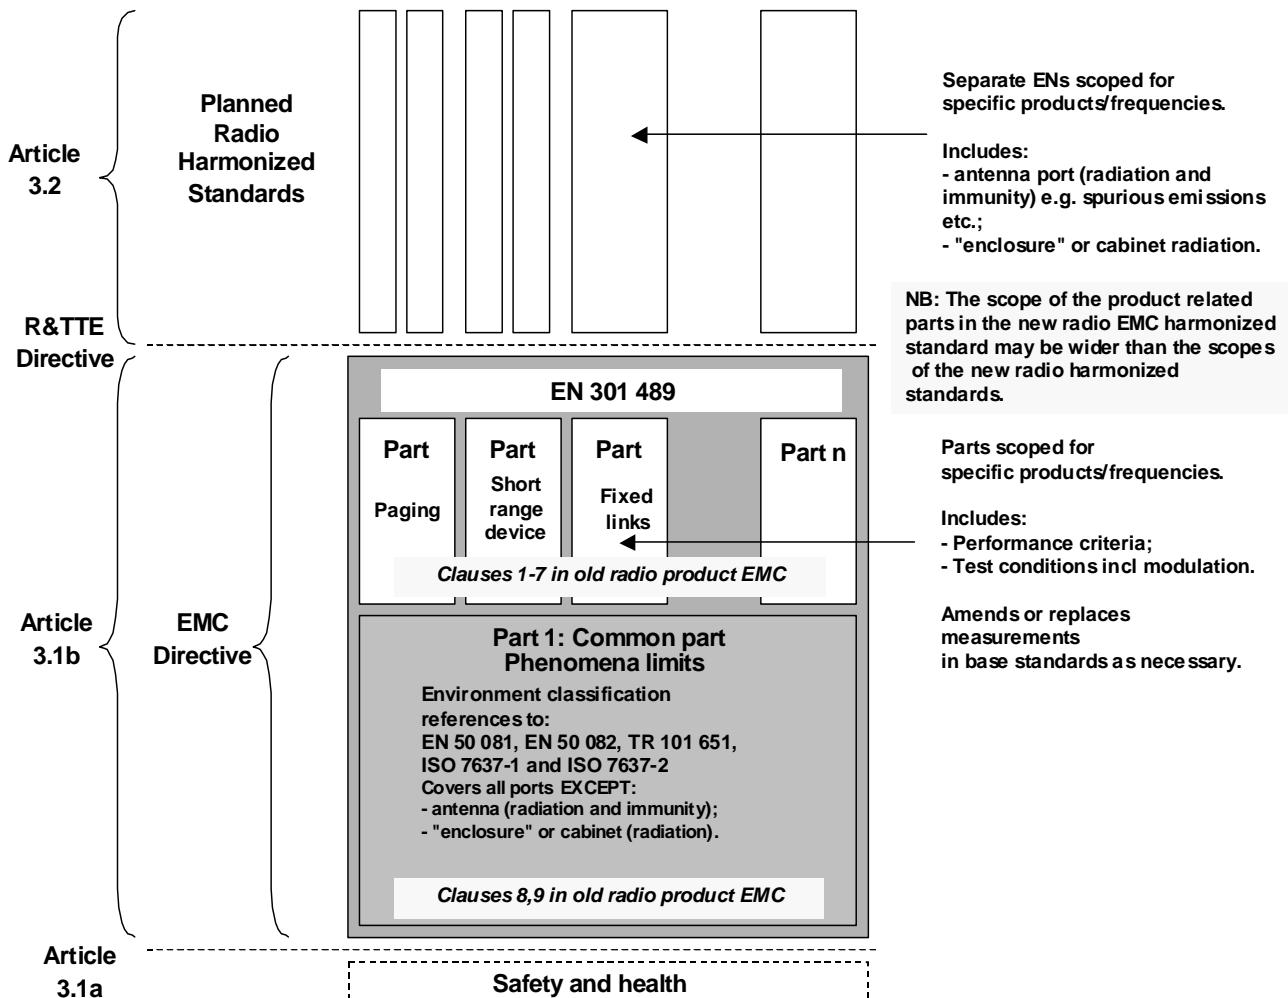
Article 3.2

Planned Radio Harmonized Standards

Separate ENs scoped for specific products/frequencies.

Includes:
- antenna port (radiation and immunity) e.g. spurious emissions etc.;
- "enclosure" or cabinet radiation.

NB: The scope of the product related parts in the new radio EMC harmonized standard may be wider than the scopes of the new radio harmonized standards.

R&TTE Directive

EN 301 489

Part Paging

Part Short range device

Part Fixed links

Part n

Clauses 1-7 in old radio product EMC

Parts scoped for specific products/frequencies.

Includes:
- Performance criteria;
- Test conditions incl modulation.

Amends or replaces measurements in base standards as necessary.

Article 3.1b

EMC Directive

Part 1: Common part
Phenomena limits

Environment classification references to:
EN 50 081, EN 50 082, TR 101 651, ISO 7637-1 and ISO 7637-2
Covers all ports EXCEPT:
- antenna (radiation and immunity);
- "enclosure" or cabinet (radiation).

Clauses 8,9 in old radio product EMC

Article 3.1a

Safety and health